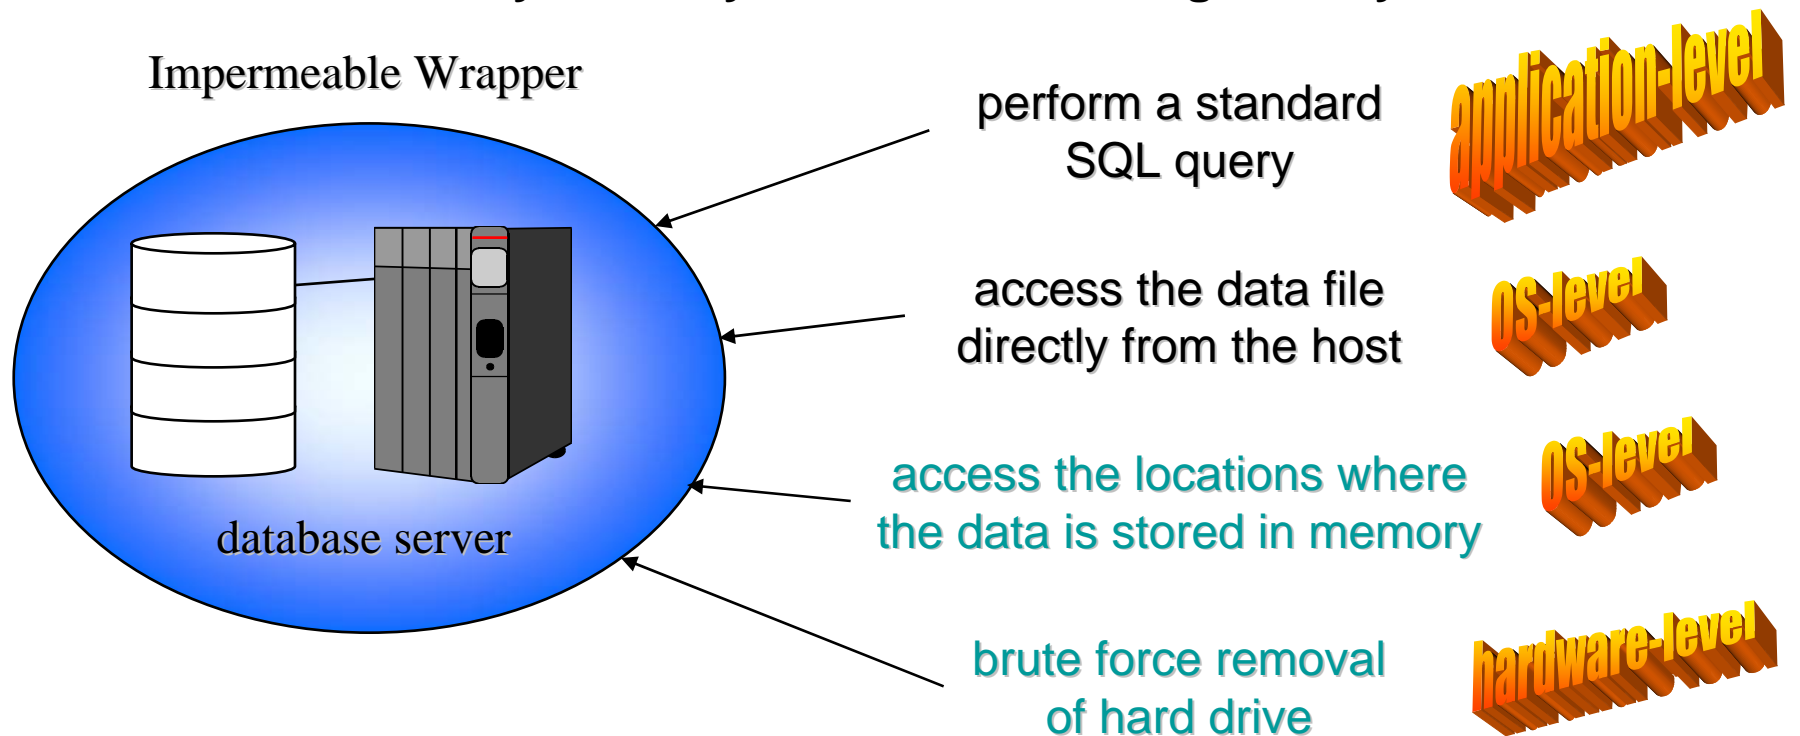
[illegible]

Impermeable Wrapper

database server

perform a standard SQL query

application-level

access the data file directly from the host

OS-level

access the locations where the data is stored in memory

OS-level

brute force removal of hard drive

hardware-level